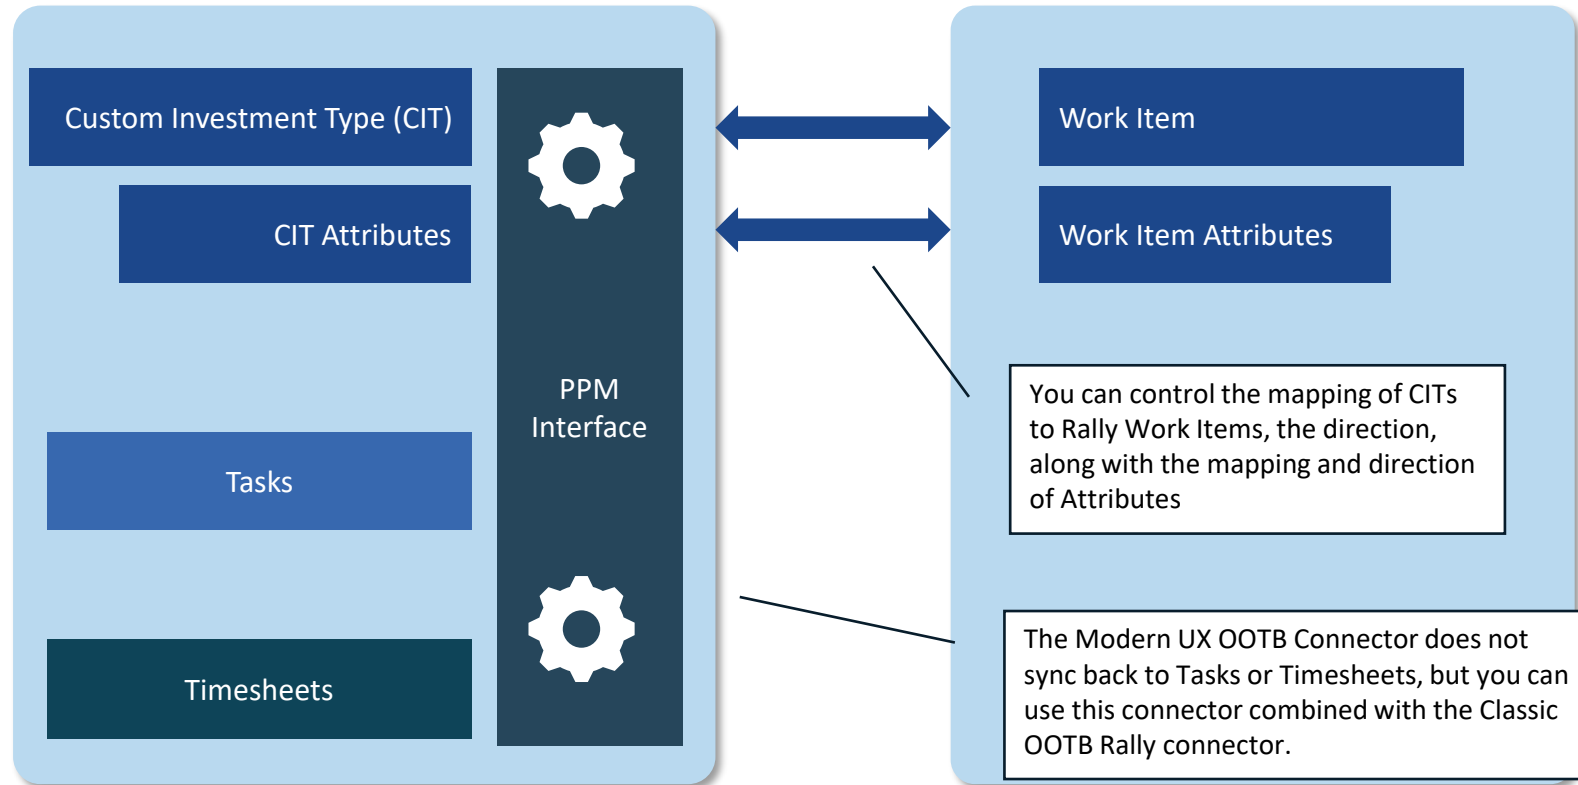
Custom Investment Type (CIT)

CIT Attributes

Tasks

Timesheets

PPM Interface

Work Item

Work Item Attributes

You can control the mapping of CITs to Rally Work Items, the direction, along with the mapping and direction of Attributes

The Modern UX OOTB Connector does not sync back to Tasks or Timesheets, but you can use this connector combined with the Classic OOTB Rally connector.